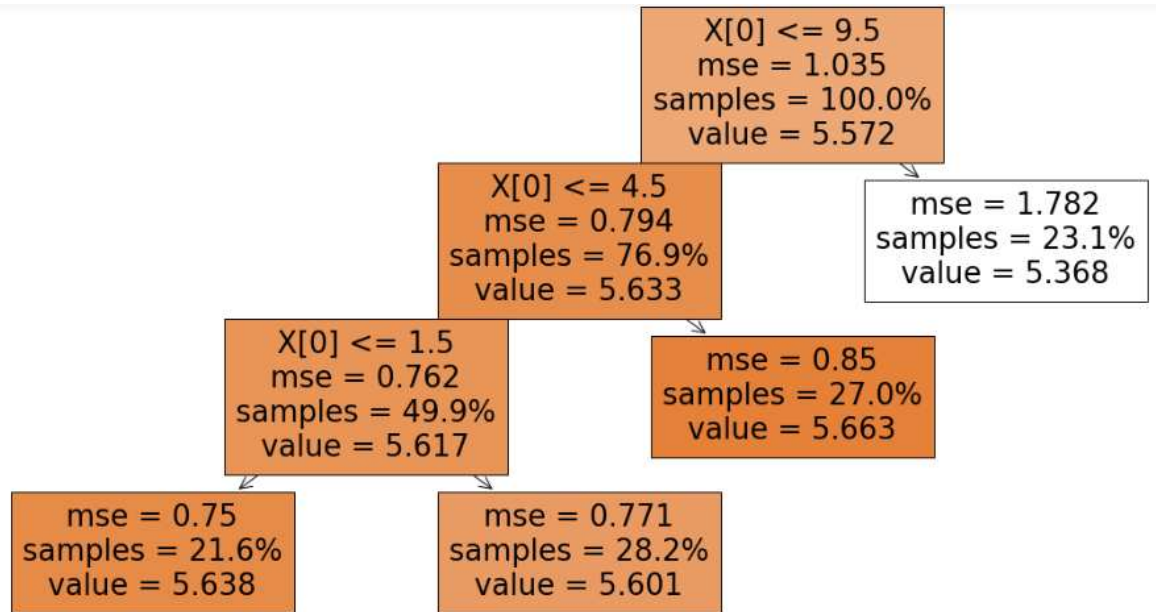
X[0] <= 9.5
mse = 1.035
samples = 100.0%
value = 5.572

X[0] <= 4.5
mse = 0.794
samples = 76.9%
value = 5.633

mse = 1.782
samples = 23.1%
value = 5.368

X[0] <= 1.5
mse = 0.762
samples = 49.9%
value = 5.617

mse = 0.85
samples = 27.0%
value = 5.663

mse = 0.75
samples = 21.6%
value = 5.638

mse = 0.771
samples = 28.2%
value = 5.601